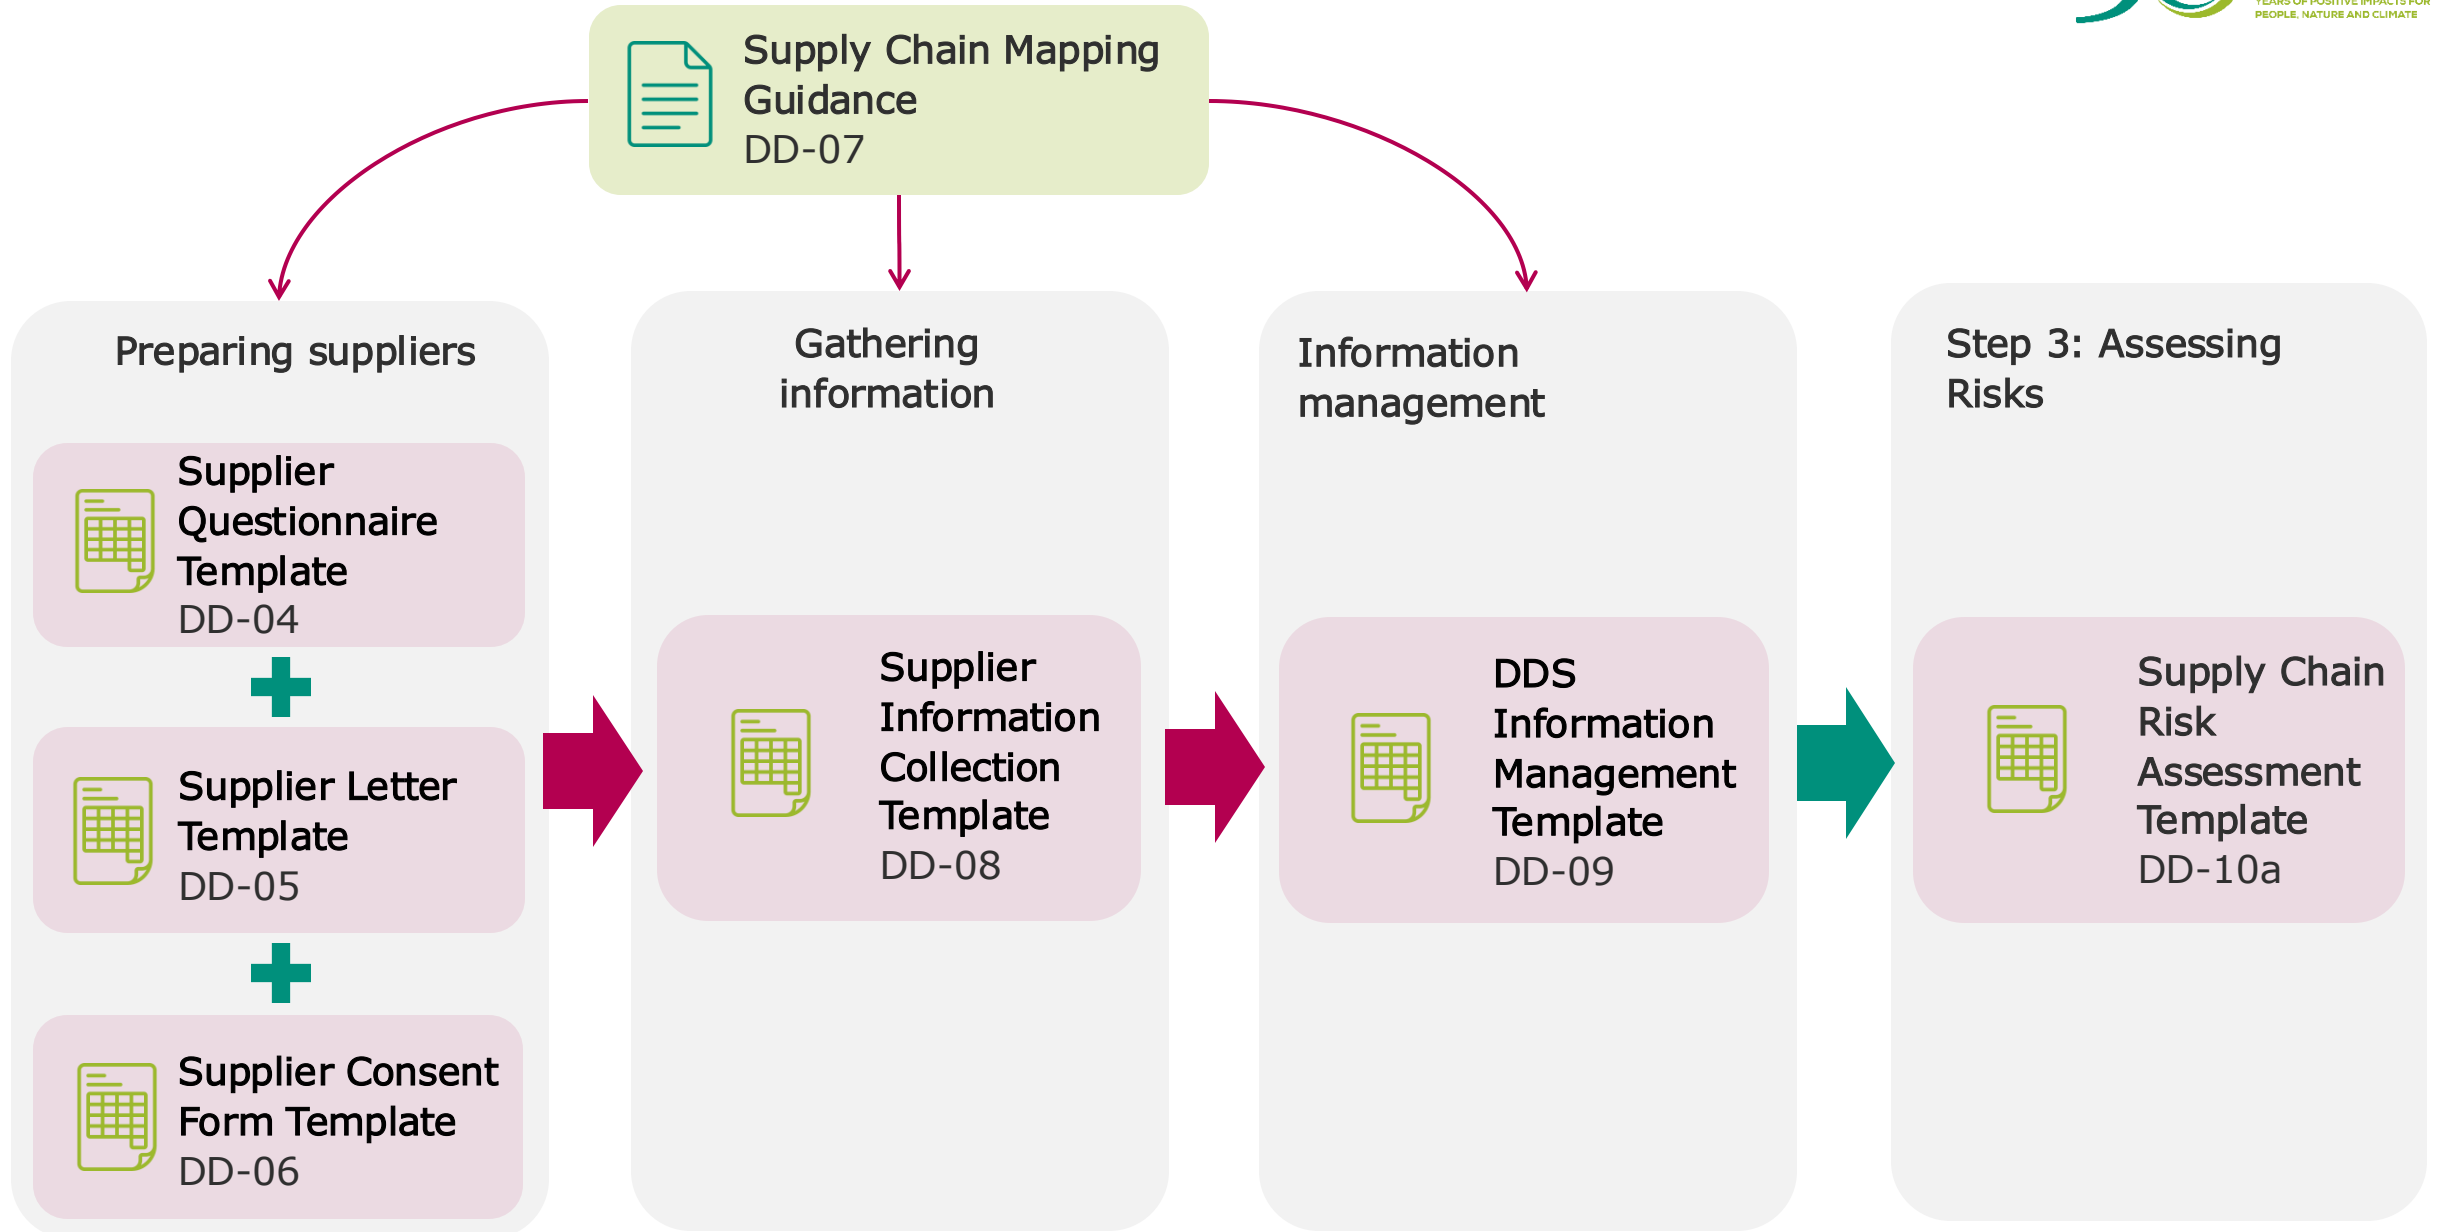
YEARS OF POSITIVE IMPACTS FOR PEOPLE, NATURE AND CLIMATE

Supply Chain Mapping Guidance
DD-07

Preparing suppliers

Supplier Questionnaire Template
DD-04

Supplier Letter Template
DD-05

Supplier Consent Form Template
DD-06

Gathering information

Supplier Information Collection Template
DD-08

Information management

DDS Information Management Template
DD-09

Step 3: Assessing Risks

Supply Chain Risk Assessment Template
DD-10a